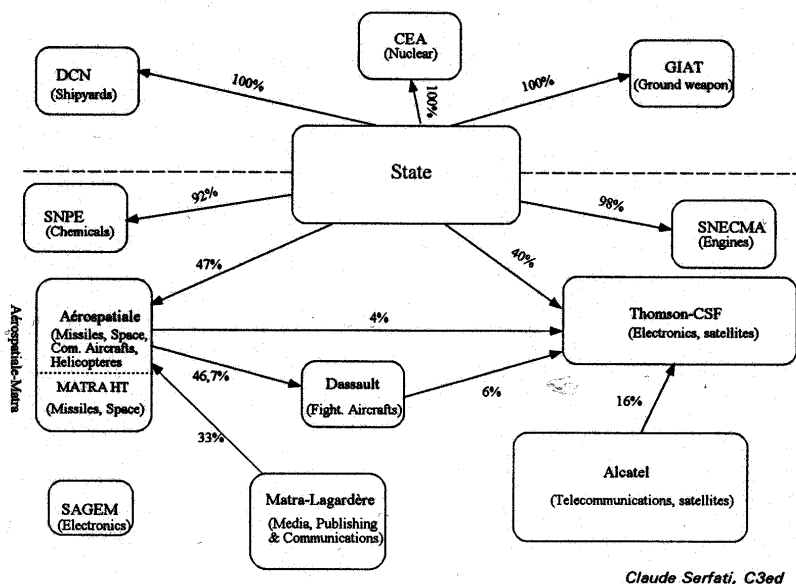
CEA
(Nuclear)

DCN
(Shipyards)

100%

100%

100%

GIAT
(Ground weapon)

State

92%

SNPE
(Chemicals)

98%

SNECMA
(Engines)

47%

40%

Aérospatiale-Matra

Aérospatiale
(Missiles, Space, Com. Aircrafts, Helicopteres

MATRA HT
(Missiles, Space)

4%

Thomson-CSF
(Electronics, satellites)

46,7%

Dassault
(Fight. Aircrafts)

6%

16%

33%

Alcatel
(Telecommunications, satellites)

SAGEM
(Electronics)

Matra-Lagardère
(Media, Publishing & Communications)

Claude Serfati, C3ed